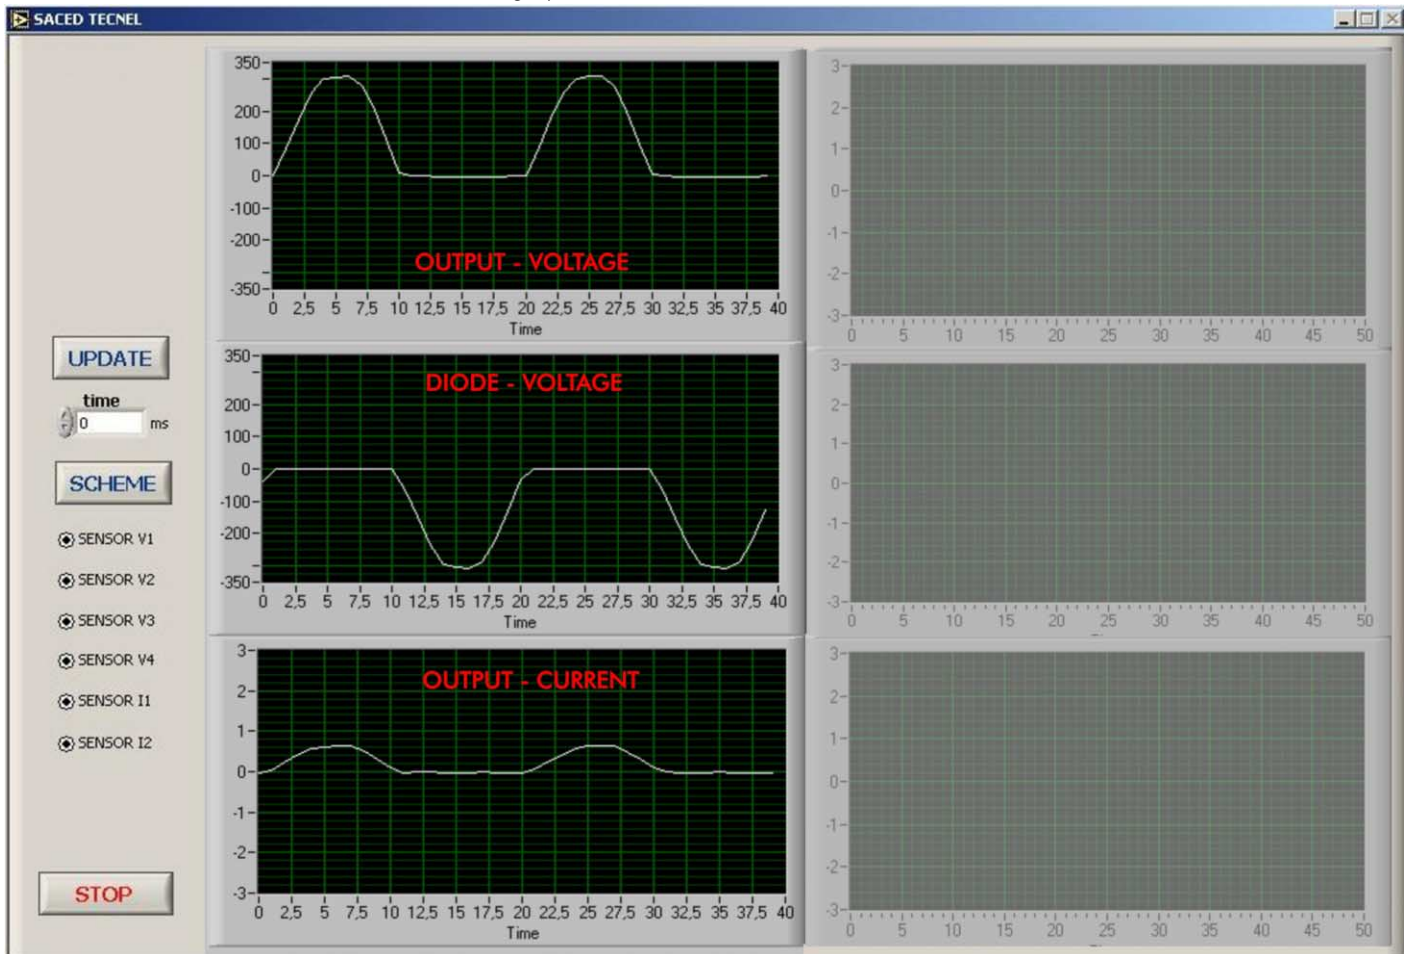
SACED TECNEL

UPDATE

time
0 ms

SCHEME

SENSOR V1
SENSOR V2
SENSOR V3
SENSOR V4
SENSOR I1
SENSOR I2

STOP

350
200
100
0
-100
-200
-350
OUTPUT - VOLTAGE
0 2,5 5 7,5 10 12,5 15 17,5 20 22,5 25 27,5 30 32,5 35 37,5 40
Time

350
200
100
0
-100
-200
-350
DIODE - VOLTAGE
0 2,5 5 7,5 10 12,5 15 17,5 20 22,5 25 27,5 30 32,5 35 37,5 40
Time

3
2
1
0
-1
-2
-3
OUTPUT - CURRENT
0 2,5 5 7,5 10 12,5 15 17,5 20 22,5 25 27,5 30 32,5 35 37,5 40
Time

3
2
1
0
-1
-2
-3
0 5 10 15 20 25 30 35 40 45 50

3
2
1
0
-1
-2
-3
0 5 10 15 20 25 30 35 40 45 50

3
2
1
0
-1
-2
-3
0 5 10 15 20 25 30 35 40 45 50